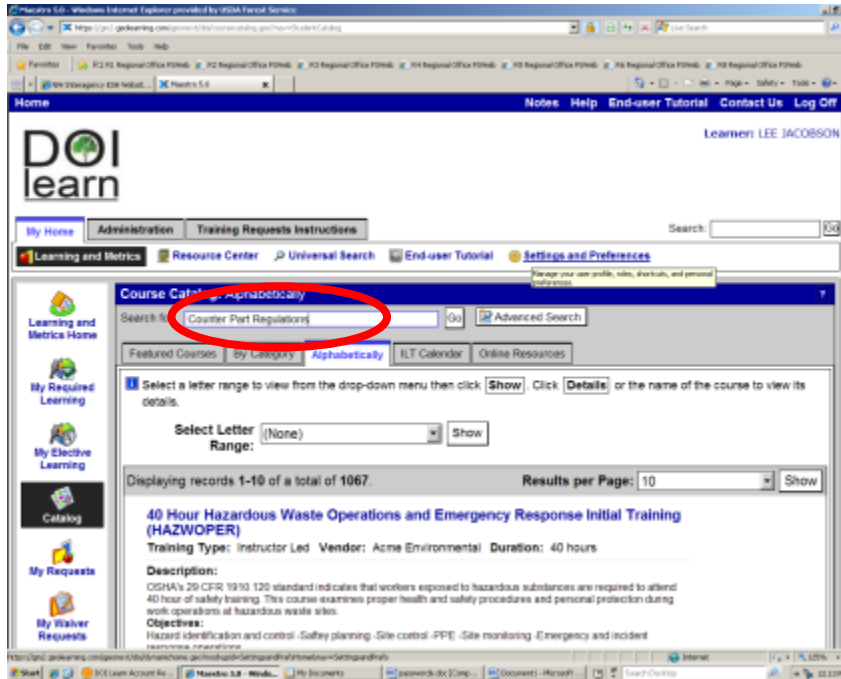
Maestro 5.0 - Windows Internet Explorer provided by USDA Forest Service

https://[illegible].geolearning.com/geonext/doi/coursecatalog.geo?nav=StudentCatalog

Live Search

File Edit View Favorites Tools Help

Favorites | R1 R1 Regional Office FSWeb | R2 Regional Office FSWeb | R3 Regional Office FSWeb | R4 Regional Office FSWeb | R5 Regional Office FSWeb | R6 Regional Office FSWeb | R8 Regional Office FSWeb

NW Interagency ESR Websit... | Maestro 5.0

Page | Safety | Tools

Home

Notes Help End-user Tutorial Contact Us Log Off

DOI learn

Learner: LEE JACOBSON

My Home | Administration | Training Requests Instructions

Search: Go

Learning and Metrics | Resource Center | Universal Search | End-user Tutorial | Settings and Preferences

Manage your user profile, roles, shortcuts, and personal preferences.

Learning and Metrics Home

My Required Learning

My Elective Learning

Catalog

My Requests

My Waiver Requests

Course Catalog: Alphabetically

Search for: Counter Part Regulations Go | Advanced Search

Featured Courses | By Category | Alphabetically | ILT Calendar | Online Resources

Select a letter range to view from the drop-down menu then click Show. Click Details or the name of the course to view its details.

Select Letter Range: (None) Show

Displaying records 1-10 of a total of 1067.

Results per Page: 10 Show

40 Hour Hazardous Waste Operations and Emergency Response Initial Training (HAZWOPER)

Training Type: Instructor Led Vendor: Acme Environmental Duration: 40 hours

Description:

OSHA's 29 CFR 1910.120 standard indicates that workers exposed to hazardous subdances are required to attend 40 hour of safety training. This course examines proper health and safety procedures and personal protection during work operations at hazardous waste sites.

Objectives:

Hazard identification and control -Saftey planning -Site control -PPE -Site monitoring -Emergency and incident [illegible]

https://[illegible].geolearning.com/geonext/doi/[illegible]Settings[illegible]

Internet 125%

Start | DOI Learn Account Re... | Maestro 5.0 - Windo... | My Documents | passwords.doc [Comp... | Document1 - Microsoft ... | Search Desktop